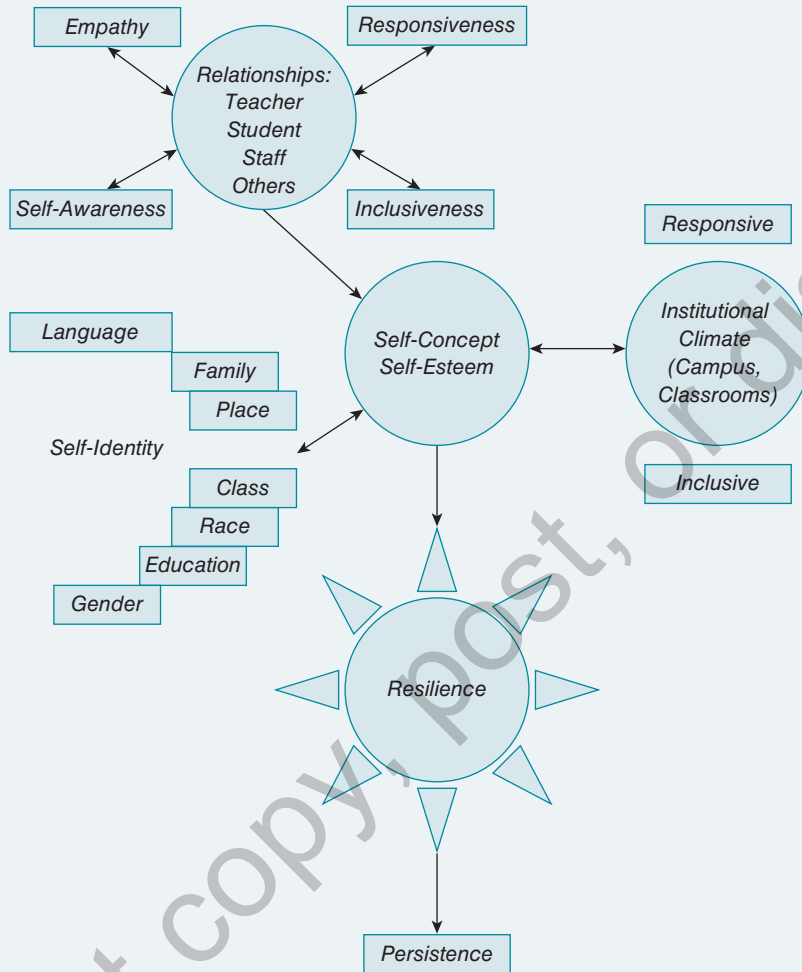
Empathy

Responsiveness

Relationships: Teacher Student Staff Others

Self-Awareness

Inclusiveness

Responsive

Language

Family

Place

Self-Concept Self-Esteem

Institutional Climate (Campus, Classrooms)

Self-Identity

Class

Race

Education

Gender

Inclusive

Resilience

Persistence

t copy, post, or di